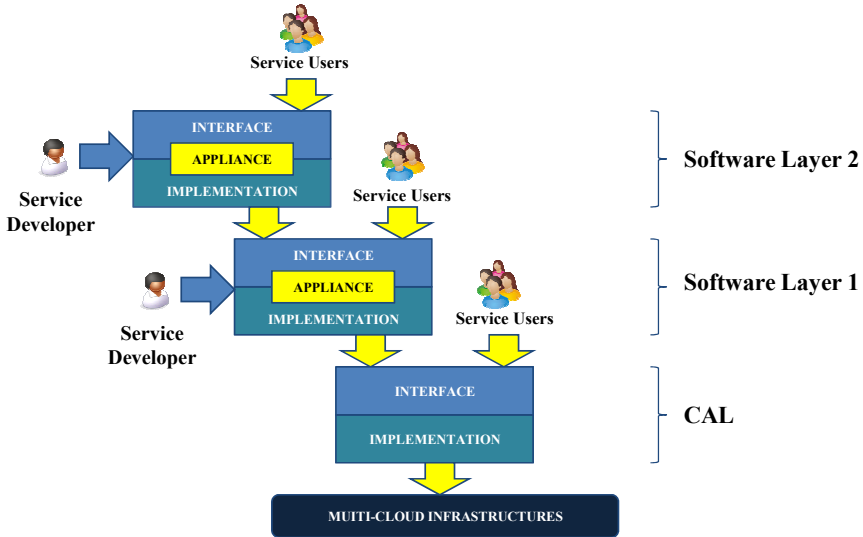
Service Users

INTERFACE
APPLIANCE
IMPLEMENTATION

Service Developer

Software Layer 2

Service Users

INTERFACE
APPLIANCE
IMPLEMENTATION

Service Developer

Software Layer 1

Service Users

INTERFACE
IMPLEMENTATION

CAL

MUITI-CLOUD INFRASTRUCTURES